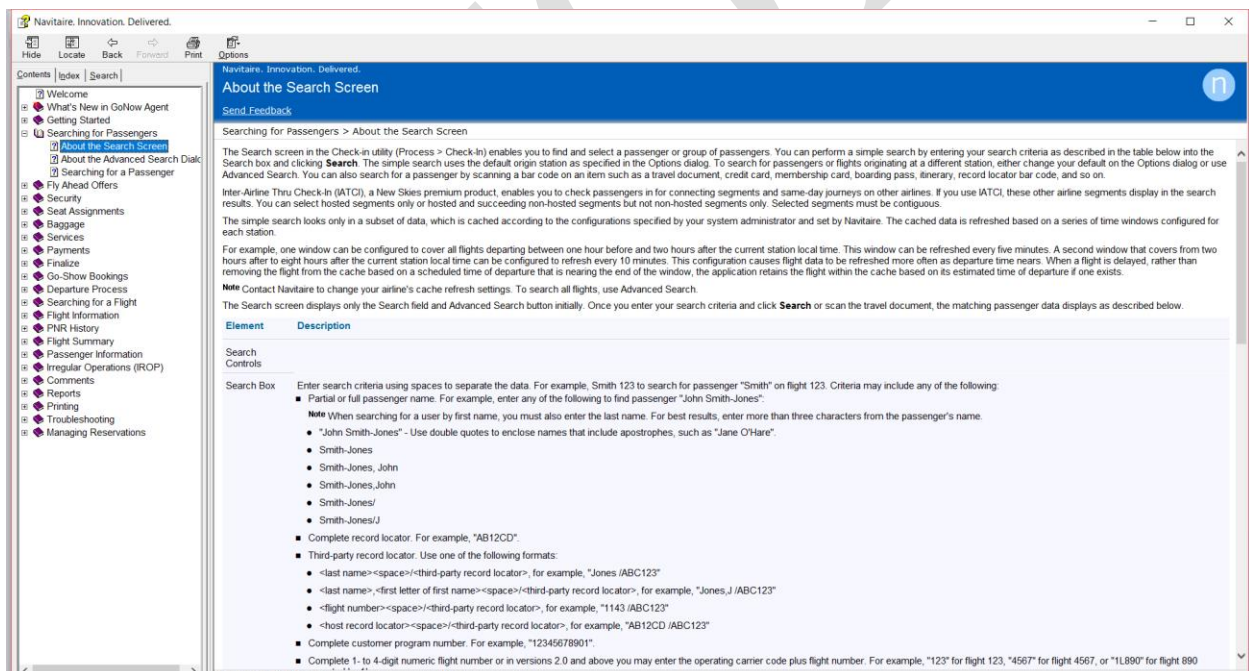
Navitaire. Innovation. Delivered.

Hide Locate Back Forward Print Options

Contents Index Search

Welcome
What's New in GoNow Agent
Getting Started
Searching for Passengers
About the Search Screen
About the Advanced Search Dialc
Searching for a Passenger
Fly Ahead Offers
Security
Seat Assignments
Baggage
Services
Payments
Finalize
Go-Show Bookings
Departure Process
Searching for a Flight
Flight Information
PNR History
Flight Summary
Passenger Information
Irregular Operations (IROP)
Comments
Reports
Printing
Troubleshooting
Managing Reservations

Navitaire. Innovation. Delivered.

About the Search Screen

Send Feedback

Searching for Passengers > About the Search Screen

The Search screen in the Check-in utility (Process > Check-In) enables you to find and select a passenger or group of passengers. You can perform a simple search by entering your search criteria as described in the table below into the Search box and clicking **Search**. The simple search uses the default origin station as specified in the Options dialog. To search for passengers or flights originating at a different station, either change your default on the Options dialog or use Advanced Search. You can also search for a passenger by scanning a bar code on an item such as a travel document, credit card, membership card, boarding pass, itinerary, record locator bar code, and so on.

Inter-Airline Thru Check-In (IATCI), a New Skies premium product, enables you to check passengers in for connecting segments and same-day journeys on other airlines. If you use IATCI, these other airline segments display in the search results. You can select hosted segments only or hosted and succeeding non-hosted segments but not non-hosted segments only. Selected segments must be contiguous.

The simple search looks only in a subset of data, which is cached according to the configurations specified by your system administrator and set by Navitaire. The cached data is refreshed based on a series of time windows configured for each station.

For example, one window can be configured to cover all flights departing between one hour before and two hours after the current station local time. This window can be refreshed every five minutes. A second window that covers from two hours after to eight hours after the current station local time can be configured to refresh every 10 minutes. This configuration causes flight data to be refreshed more often as departure time nears. When a flight is delayed, rather than removing the flight from the cache based on a scheduled time of departure that is nearing the end of the window, the application retains the flight within the cache based on its estimated time of departure if one exists.

Note Contact Navitaire to change your airline's cache refresh settings. To search all flights, use Advanced Search.

The Search screen displays only the Search field and Advanced Search button initially. Once you enter your search criteria and click **Search** or scan the travel document, the matching passenger data displays as described below.

| Element | Description |
|---|---|
| Search Controls | |
| Search Box | Enter search criteria using spaces to separate the data. For example, Smith 123 to search for passenger "Smith" on flight 123. Criteria may include any of the following:<br>■ Partial or full passenger name. For example, enter any of the following to find passenger "John Smith-Jones":<br>Note When searching for a user by first name, you must also enter the last name. For best results, enter more than three characters from the passenger's name.<br>• "John Smith-Jones" - Use double quotes to enclose names that include apostrophes, such as "Jane O'Hare".<br>• Smith-Jones<br>• Smith-Jones, John<br>• Smith-Jones,John<br>• Smith-Jones/<br>• Smith-Jones/J<br>■ Complete record locator. For example, "AB12CD".<br>■ Third-party record locator. Use one of the following formats:<br>• <last name><space>/<third-party record locator>, for example, "Jones /ABC123"<br>• <last name>,<first letter of first name><space>/<third-party record locator>, for example, "Jones,J /ABC123"<br>• <flight number><space>/<third-party record locator>, for example, "1143 /ABC123"<br>• <host record locator><space>/<third-party record locator>, for example, "AB12CD /ABC123"<br>■ Complete customer program number. For example, "12345678901".<br>■ Complete 1- to 4-digit numeric flight number or in versions 2.0 and above you may enter the operating carrier code plus flight number. For example, "123" for flight 123, "4567" for flight 4567, or "1L890" for flight 890 |